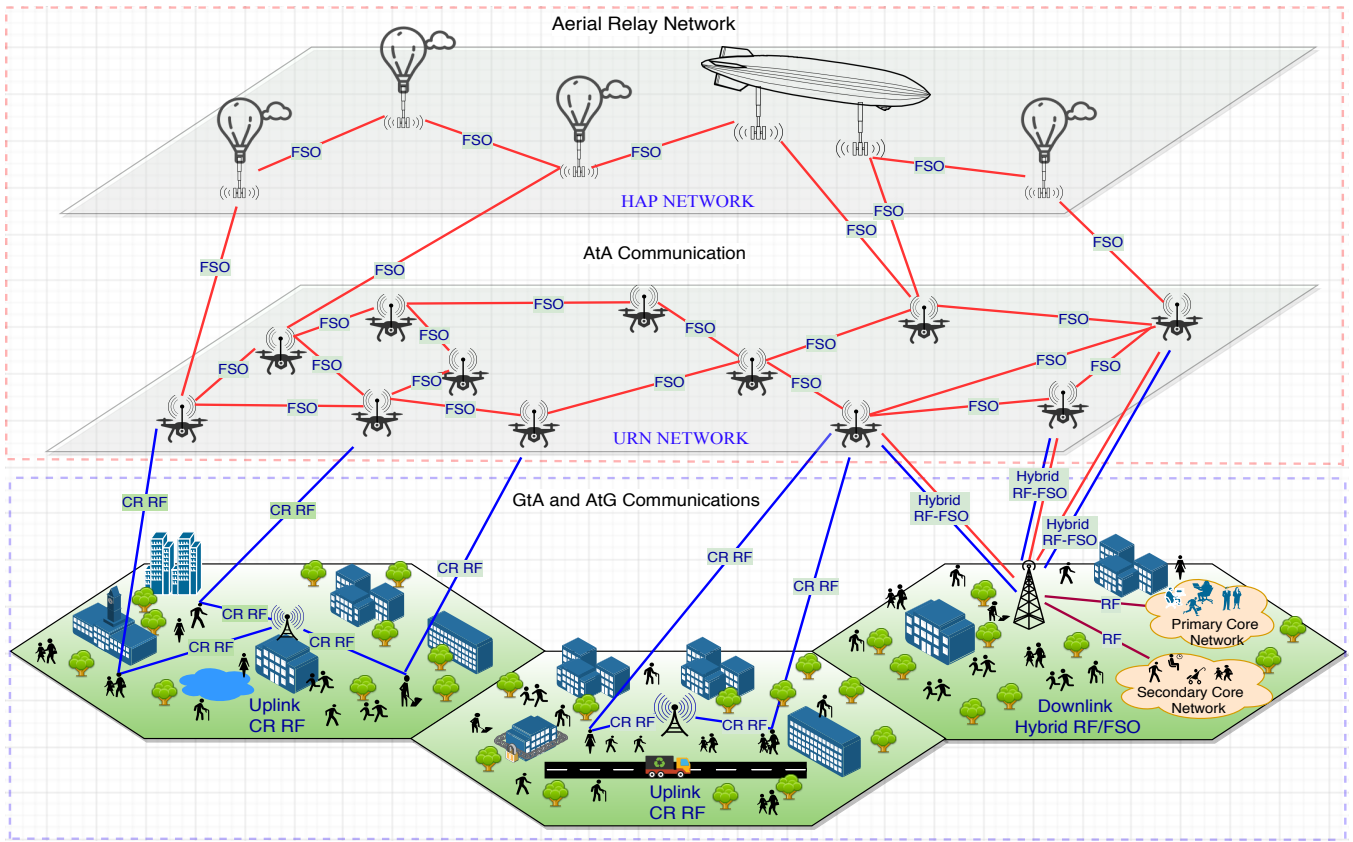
Aerial Relay Network

FSO
FSO
FSO
FSO
FSO
FSO

HAP NETWORK

FSO
FSO
FSO

AtA Communication

FSO
FSO
FSO
FSO
FSO
FSO
FSO
FSO
FSO
FSO
FSO
FSO
FSO
FSO
FSO
FSO
FSO
FSO

URN NETWORK

CR RF
CR RF
GtA and AtG Communications
Hybrid RF-FSO
Hybrid RF-FSO
Hybrid RF-FSO
CR RF
CR RF
CR RF
CR RF
CR RF
CR RF

RF
RF
Primary Core Network
Secondary Core Network

Uplink CR RF

CR RF
CR RF

Uplink CR RF

Downlink Hybrid RF/FSO